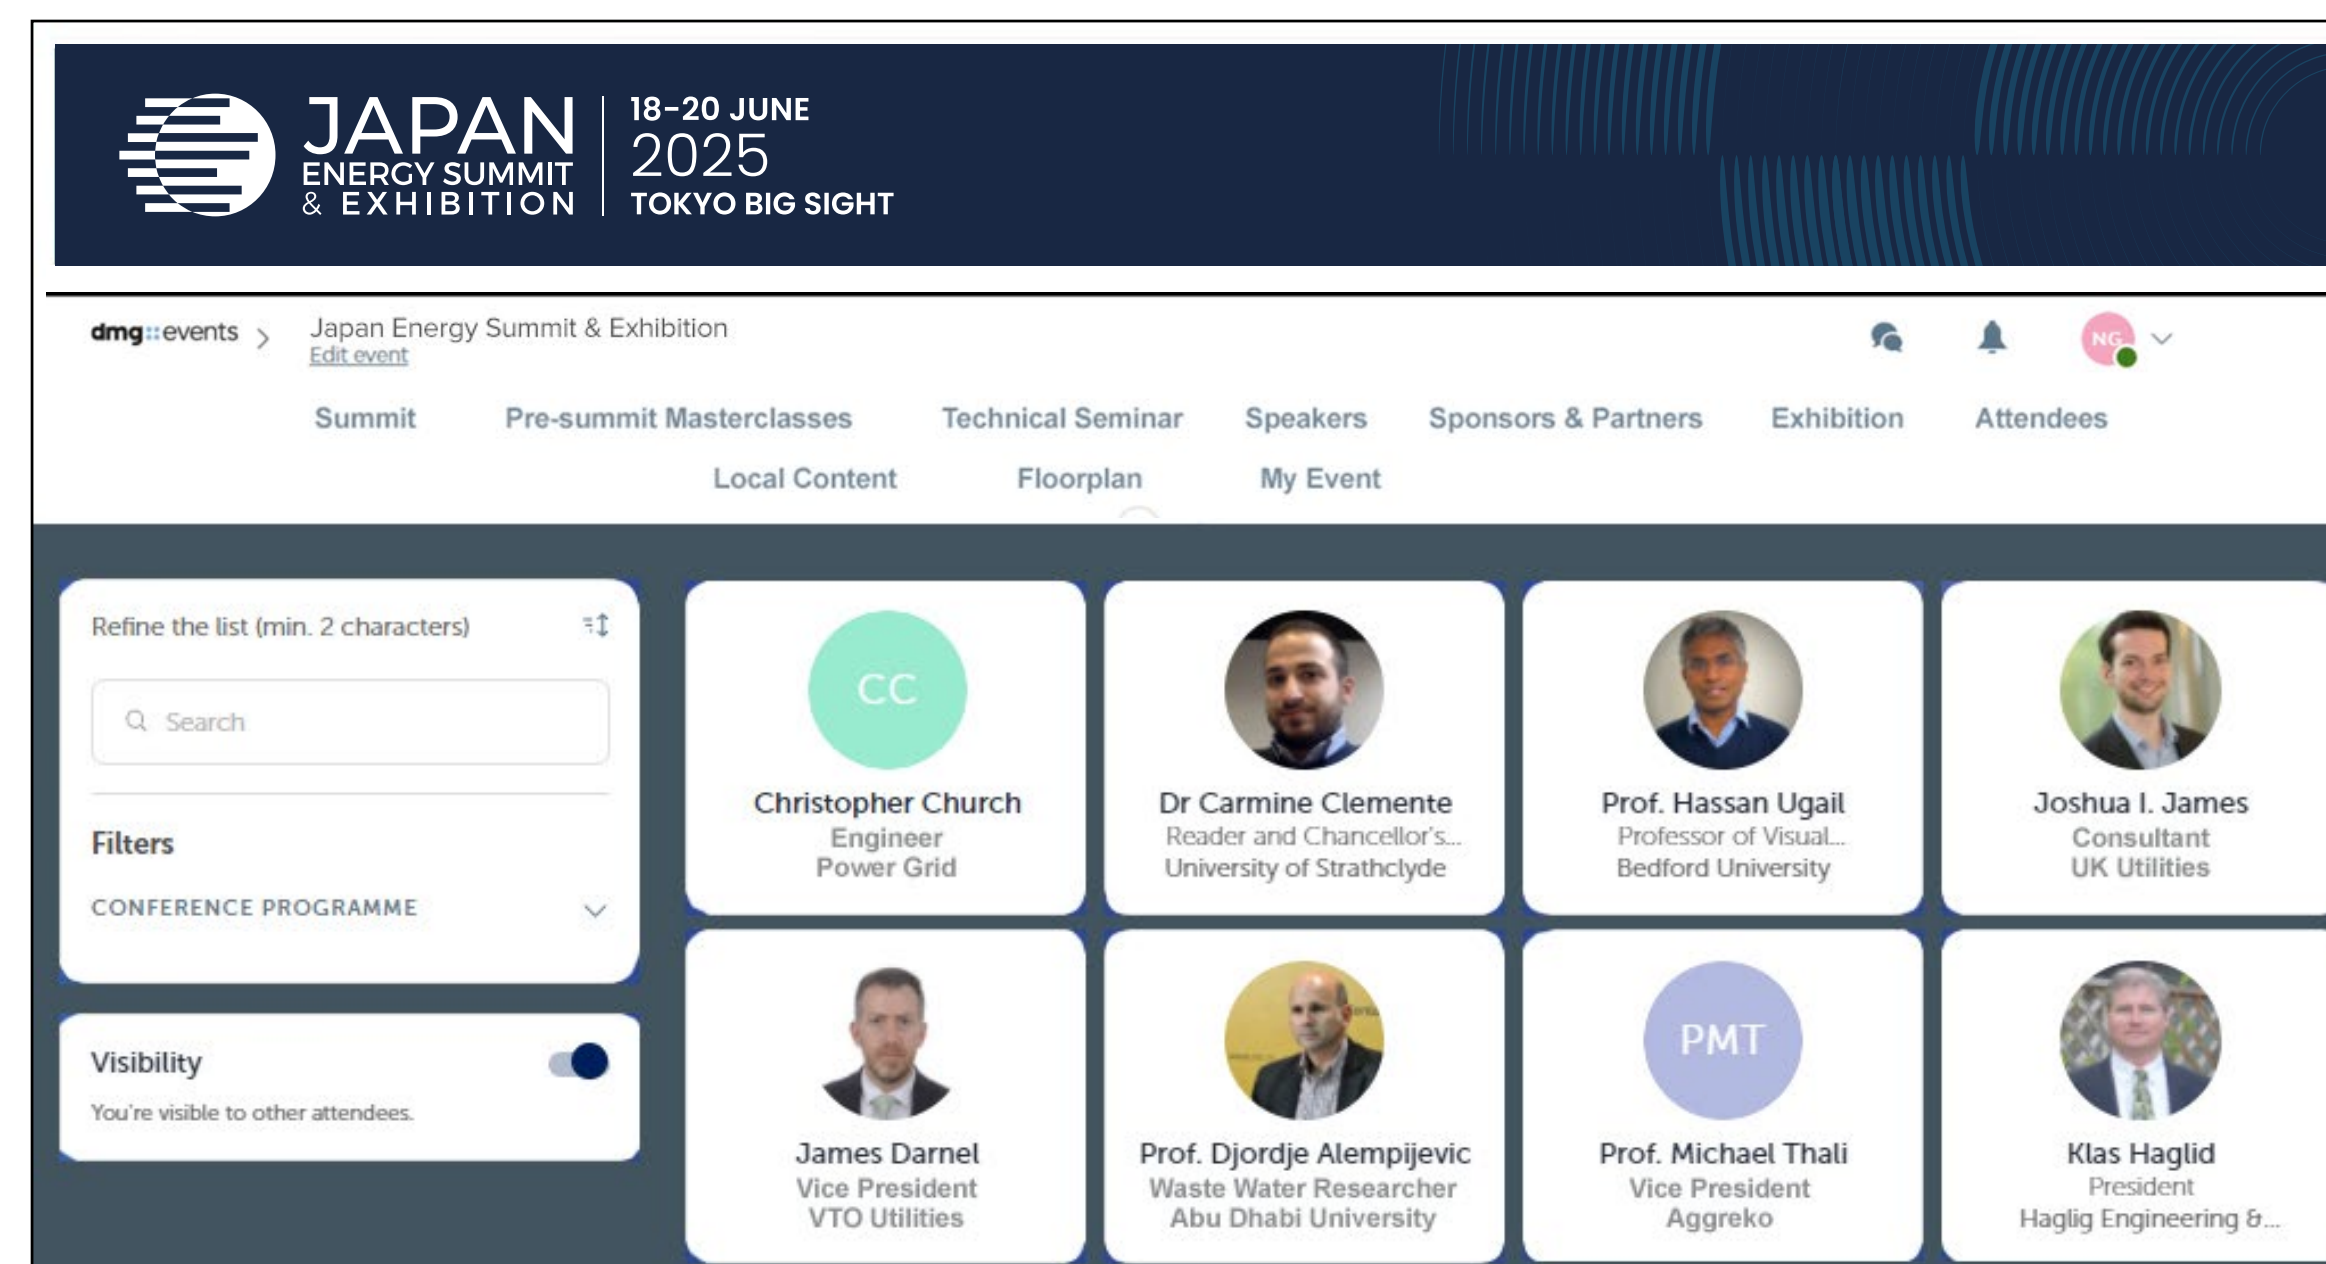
JAPAN ENERGY SUMMIT & EXHIBITION

18-20 JUNE 2025 TOKYO BIG SIGHT

dmg::events > Japan Energy Summit & Exhibition
Edit event

NG

Summit Pre-summit Masterclasses Technical Seminar Speakers Sponsors & Partners Exhibition Attendees
Local Content Floorplan My Event

Refine the list (min. 2 characters)

Search

Filters

CONFERENCE PROGRAMME

Visibility

You're visible to other attendees.

CC
Christopher Church
Engineer
Power Grid

Dr Carmine Clemente
Reader and Chancellor's...
University of Strathclyde

Prof. Hassan Ugail
Professor of Visual...
Bedford University

Joshua I. James
Consultant
UK Utilities

James Darnel
Vice President
VTO Utilities

Prof. Djordje Alempijevic
Waste Water Researcher
Abu Dhabi University

PMT
Prof. Michael Thali
Vice President
Aggreko

Klas Haglid
President
Haglig Engineering &...